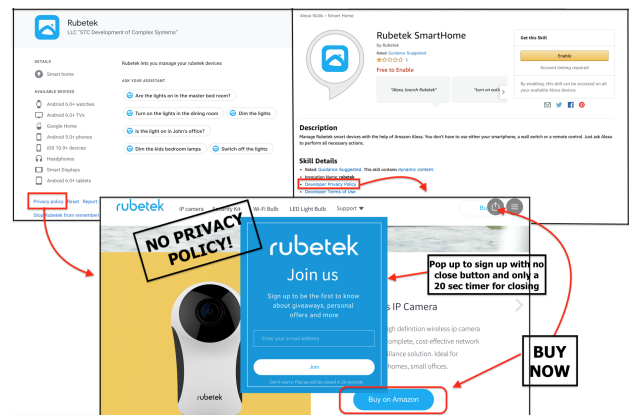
Rubetek
LLC "STC Development of Complex Systems"

DETAILS
Smart home

AVAILABLE DEVICES
Android 6.0+ watches
Android 6.0+ TVs
Google Home
Android 5.0+ phones
iOS 10.0+ devices
Headphones
Smart Displays
Android 6.0+ tablets

Privacy policy Reset Report
Stop Rubetek from remember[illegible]

Rubetek lets you manage your rubetek devices

ASK YOUR ASSISTANT
Are the lights on in the master bed room?
Turn on the lights in the dining room
Dim the lights
Is the light on in John's office?
Dim the kids bedroom lamps
Switch off the lights

Alexa Skills › Smart Home

Rubetek SmartHome
by Rubetek
Rated: Guidance Suggested
1
Free to Enable

"Alexa, launch Rubetek"
"turn on outl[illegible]

Get this Skill
Enable
Account linking required
By enabling, this skill can be accessed on all your available Alexa devices.

Description
Manage Rubetek smart devices with the help of Amazon Alexa. You don't have to use either your smartphone, a wall switch or a remote control. Just ask Alexa to perform all necessary actions.

Skill Details
• Rated: Guidance Suggested. This skill contains dynamic content.
• Invocation Name: rubetek
• Developer Privacy Policy
• Developer Terms of Use

rubetek IP camera Security Kit Wi-Fi Bulb LED Light Bulb Support

NO PRIVACY POLICY!

rubetek
Join us
Sign up to be the first to know about giveaways, personal offers and more
Enter your e-mail address
Join
Don't worry! Pop up will be closed in 20 seconds

Pop up to sign up with no close button and only a 20 sec timer for closing

s IP Camera
gh definition wireless ip camera
omplete, cost-effective network
illance solution. Ideal for
homes, small offices.

BUY NOW

Buy on Amazon

rubetek